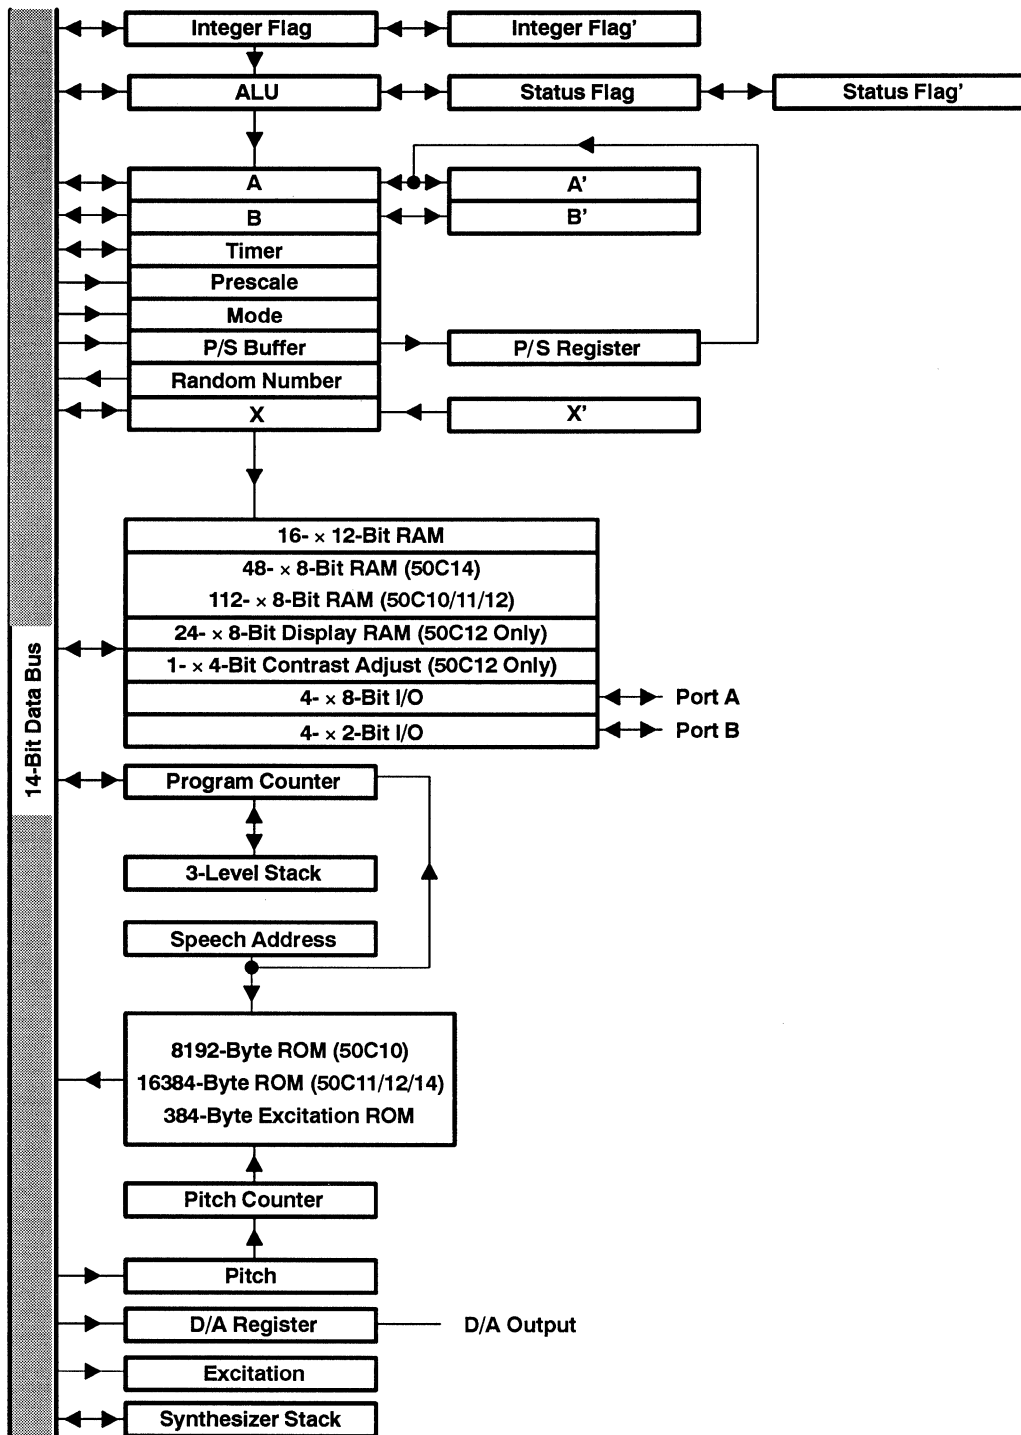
14-Bit Data Bus

Integer Flag
Integer Flag’
ALU
Status Flag
Status Flag’
A
A’
B
B’
Timer
Prescale
Mode
P/S Buffer
P/S Register
Random Number
X
X’

16- × 12-Bit RAM
48- × 8-Bit RAM (50C14)
112- × 8-Bit RAM (50C10/11/12)
24- × 8-Bit Display RAM (50C12 Only)
1- × 4-Bit Contrast Adjust (50C12 Only)
4- × 8-Bit I/O
Port A
4- × 2-Bit I/O
Port B

Program Counter
3-Level Stack
Speech Address

8192-Byte ROM (50C10)
16384-Byte ROM (50C11/12/14)
384-Byte Excitation ROM

Pitch Counter
Pitch
D/A Register
D/A Output
Excitation
Synthesizer Stack